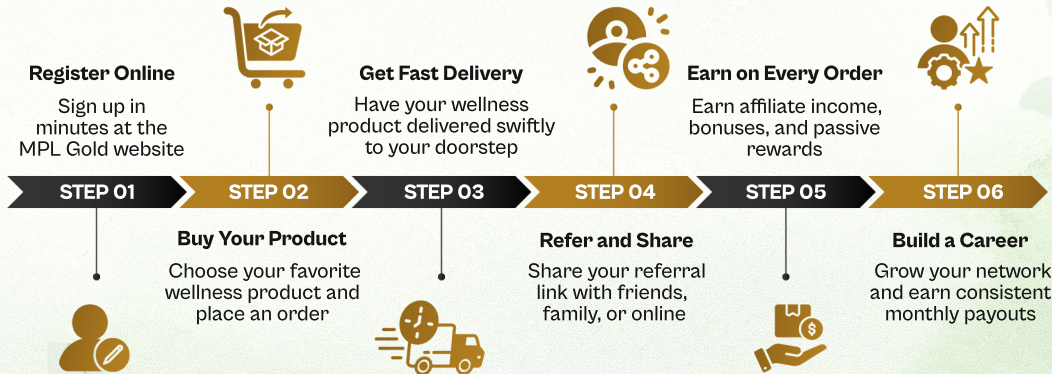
Register Online
Sign up in minutes at the MPL Gold website

Get Fast Delivery
Have your wellness product delivered swiftly to your doorstep

Earn on Every Order
Earn affiliate income, bonuses, and passive rewards

STEP 01
STEP 02
STEP 03
STEP 04
STEP 05
STEP 06

Buy Your Product
Choose your favorite wellness product and place an order

Refer and Share
Share your referral link with friends, family, or online

Build a Career
Grow your network and earn consistent monthly payouts